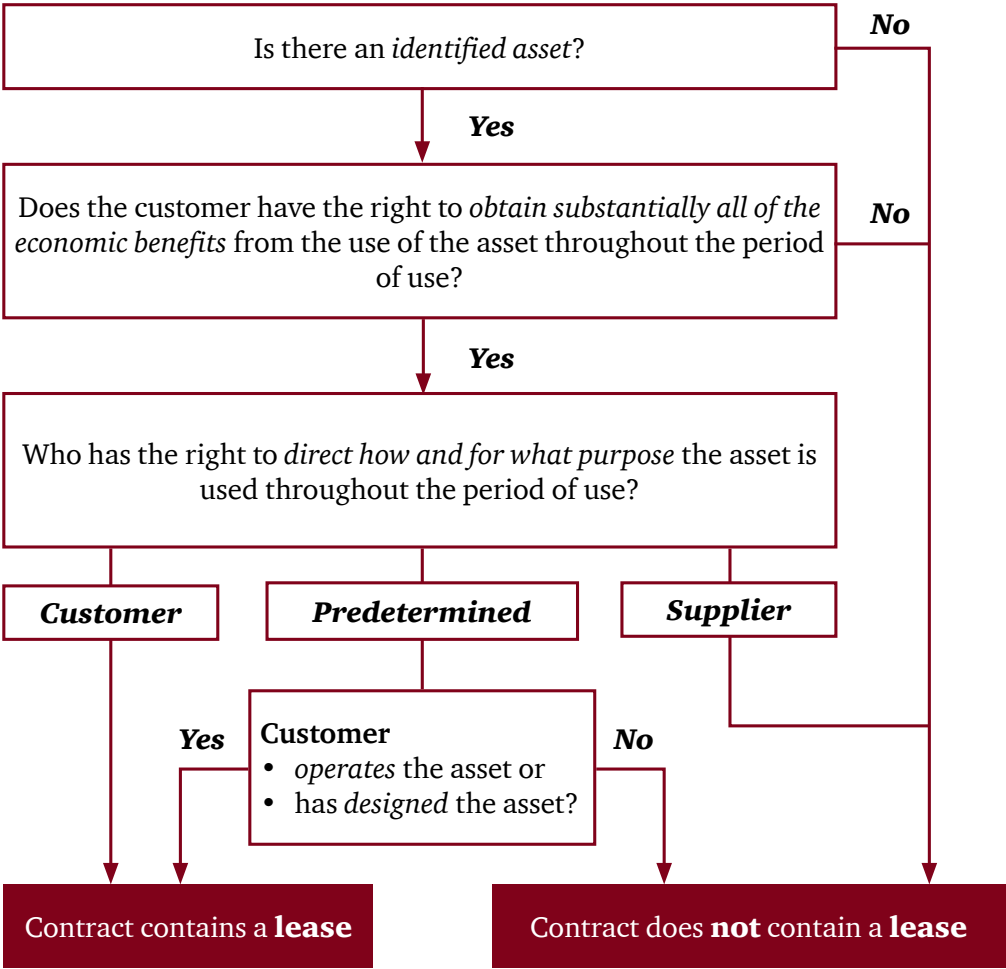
Is there an *identified asset*?

No

Yes

Does the customer have the right to *obtain substantially all of the economic benefits* from the use of the asset throughout the period of use?

No

Yes

Who has the right to *direct how and for what purpose* the asset is used throughout the period of use?

**Customer**

**Predetermined**

**Supplier**

Yes

**Customer**
- *operates* the asset or
- has *designed* the asset?

No

Contract contains a **lease**

Contract does **not** contain a **lease**